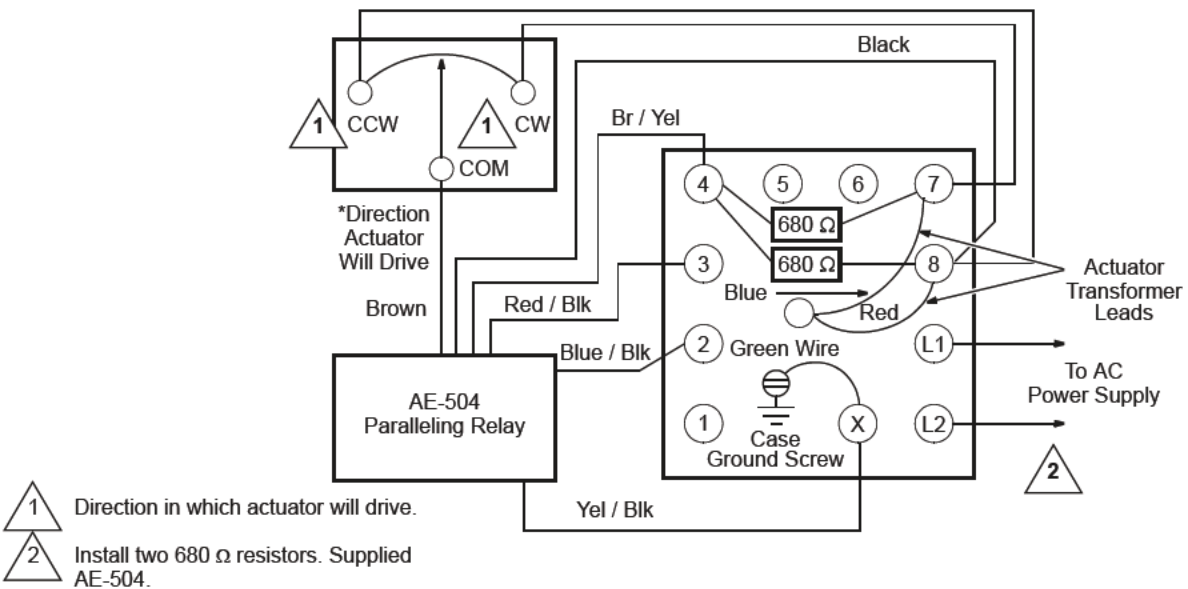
Black

1 CCW

1 CW

COM

Br / Yel

4 5 6 7

680 Ω

680 Ω

3

8

*Direction Actuator Will Drive

Blue

Red

Actuator Transformer Leads

Brown

Red / Blk

2 Green Wire

L1

Blue / Blk

To AC Power Supply

AE-504 Paralleling Relay

1

Case Ground Screw

X

L2

2

Yel / Blk

1 Direction in which actuator will drive.

2 Install two 680 Ω resistors. Supplied AE-504.